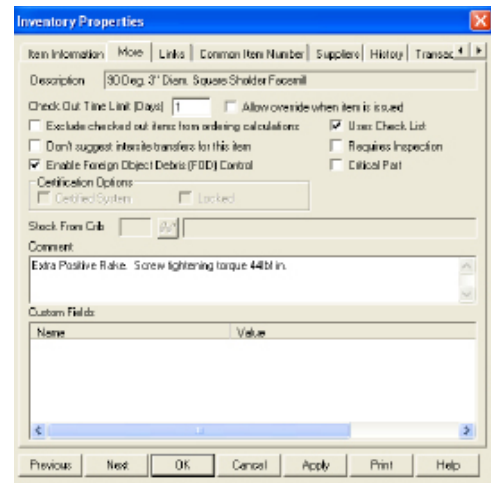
Inventory Properties

Item Information | More | Links | Common Item Number | Suppliers | History | Transac

Description: 90 Deg. 3" Diam. Square Shoulder Facemill

Check Out Time Limit (Days) 1
Allow override when item is issued
Exclude checked out items from ordering calculations
Uses Check List
Don't suggest intersite transfers for this item
Requires Inspection
Enable Foreign Object Debris (FOD) Control
Critical Part

Certification Options
Certified System
Locked

Stock From Crib

Comment
Extra Positive Rake. Screw tightening torque 44lbl in.

Custom Fields

| Name | Value |
|---|---|

Previous | Next | OK | Cancel | Apply | Print | Help